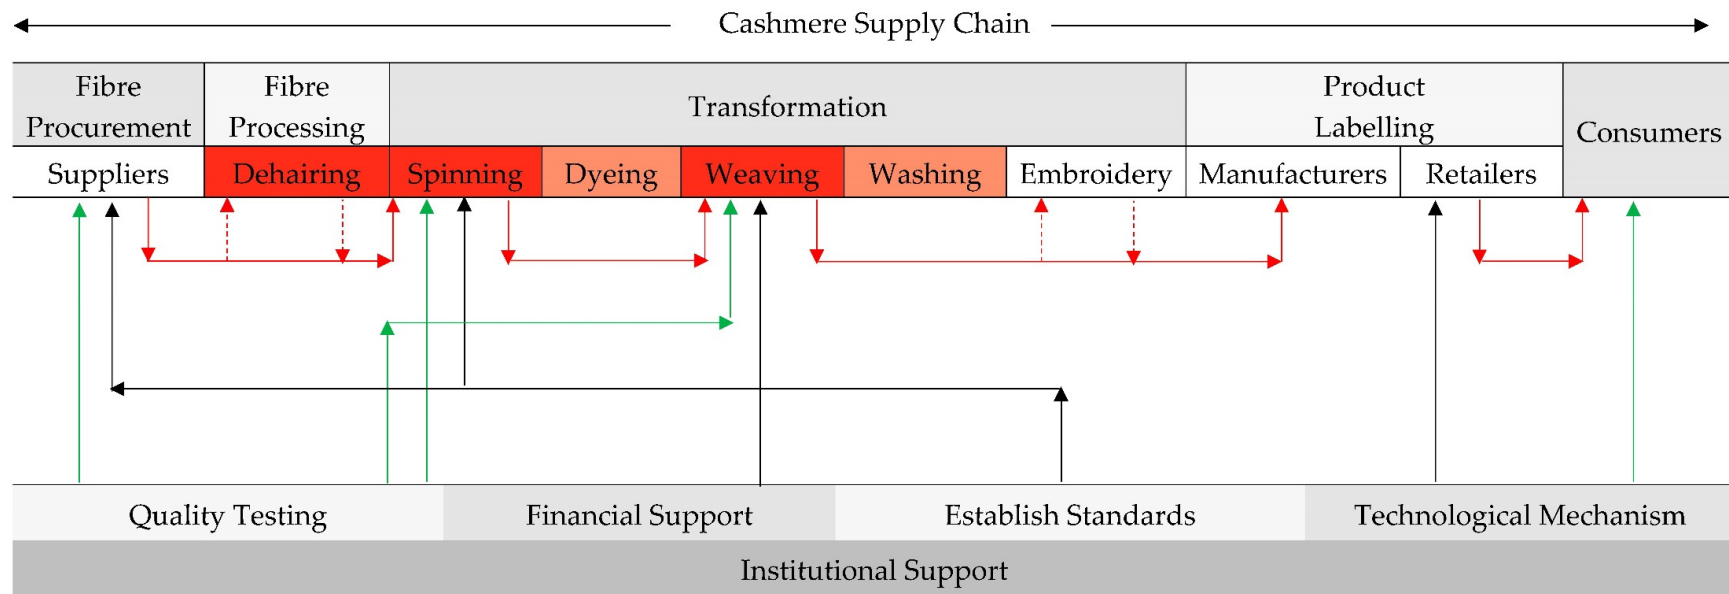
Cashmere Supply Chain

| Fibre Procurement | Fibre Processing | Transformation | | | | | Product Labelling | | Consumers |
|---|---|---|---|---|---|---|---|---|---|
| Suppliers | Dehairing | Spinning | Dyeing | Weaving | Washing | Embroidery | Manufacturers | Retailers | |

Quality Testing
Financial Support
Establish Standards
Technological Mechanism
Institutional Support